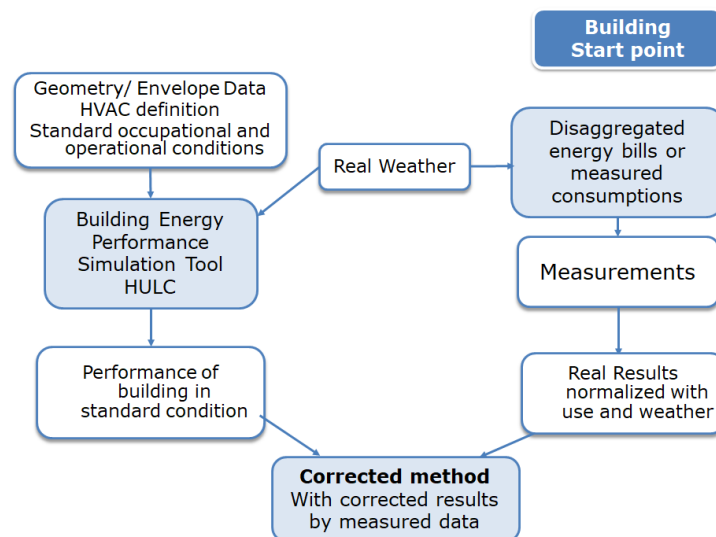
Building Start point

Geometry/ Envelope Data
HVAC definition
Standard occupational and operational conditions

Real Weather

Disaggregated energy bills or measured consumptions

Building Energy Performance Simulation Tool HULC

Measurements

Performance of building in standard condition

Real Results normalized with use and weather

**Corrected method**
With corrected results by measured data